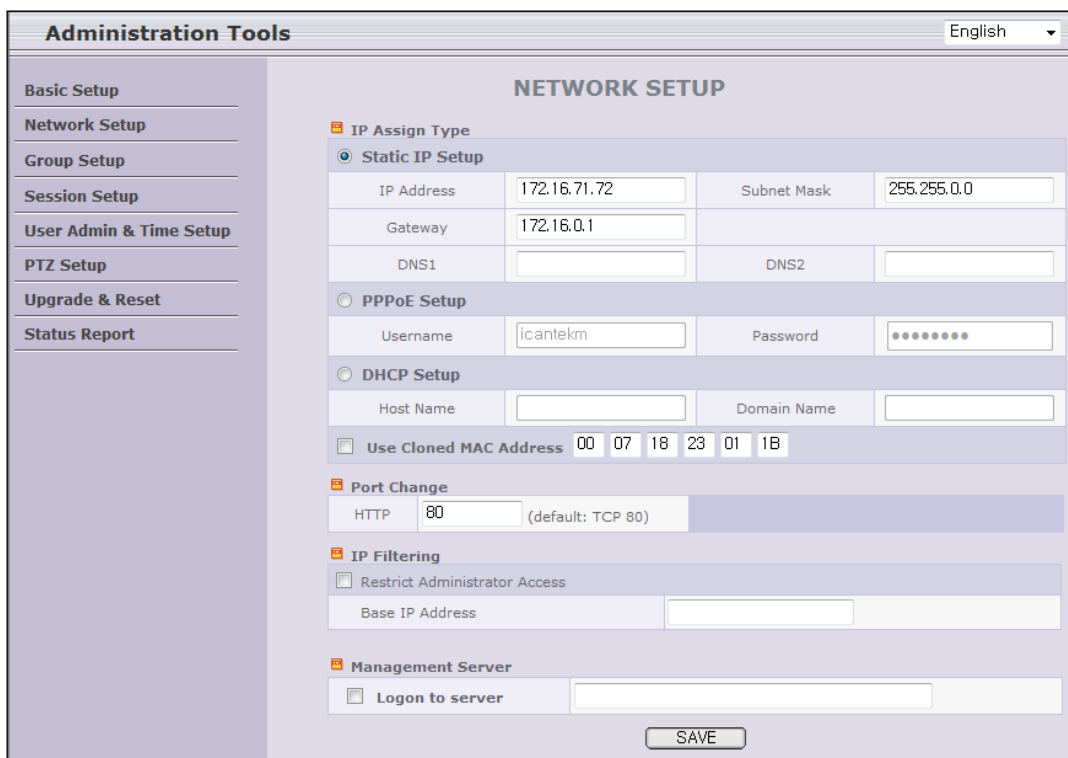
Administration Tools

English

Basic Setup
Network Setup
Group Setup
Session Setup
User Admin & Time Setup
PTZ Setup
Upgrade & Reset
Status Report

NETWORK SETUP

IP Assign Type

Static IP Setup

| IP Address | 172.16.71.72 | Subnet Mask | 255.255.0.0 |
|---|---|---|---|
| Gateway | 172.16.0.1 | | |
| DNS1 | | DNS2 | |

PPPoE Setup

| Username | icantekm | Password | •••••••• |
|---|---|---|---|

DHCP Setup

| Host Name | | Domain Name | |
|---|---|---|---|

Use Cloned MAC Address 00 07 18 23 01 1B

Port Change

HTTP 80 (default: TCP 80)

IP Filtering

Restrict Administrator Access

Base IP Address

Management Server

Logon to server

SAVE